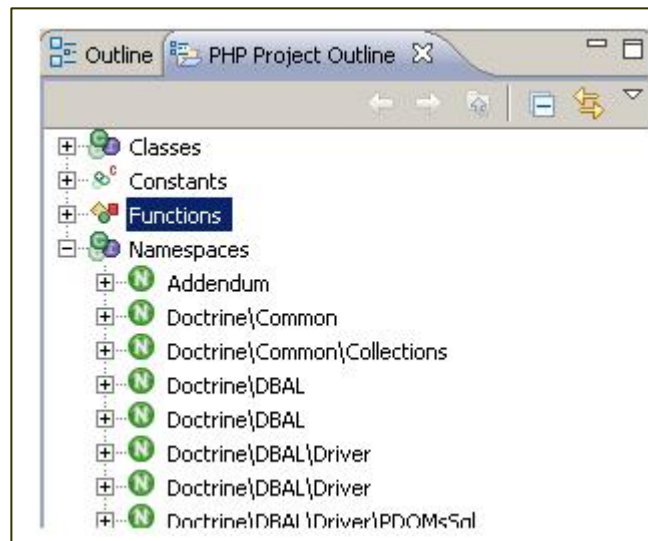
Outline PHP Project Outline

Classes
Constants
Functions
Namespaces
Addendum
Doctrine\Common
Doctrine\Common\Collections
Doctrine\DBAL
Doctrine\DBAL
Doctrine\DBAL\Driver
Doctrine\DBAL\Driver
Doctrine\DBAL\Driver\PDOMsSql